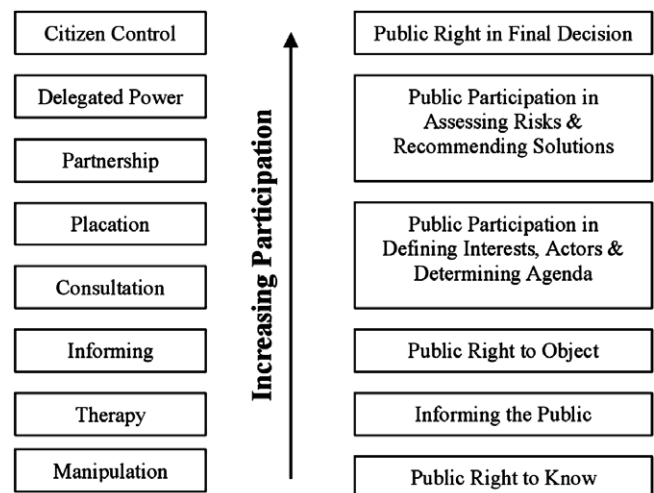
Citizen Control

Delegated Power

Partnership

Placation

Consultation

Informing

Therapy

Manipulation

Increasing Participation

Public Right in Final Decision

Public Participation in Assessing Risks & Recommending Solutions

Public Participation in Defining Interests, Actors & Determining Agenda

Public Right to Object

Informing the Public

Public Right to Know